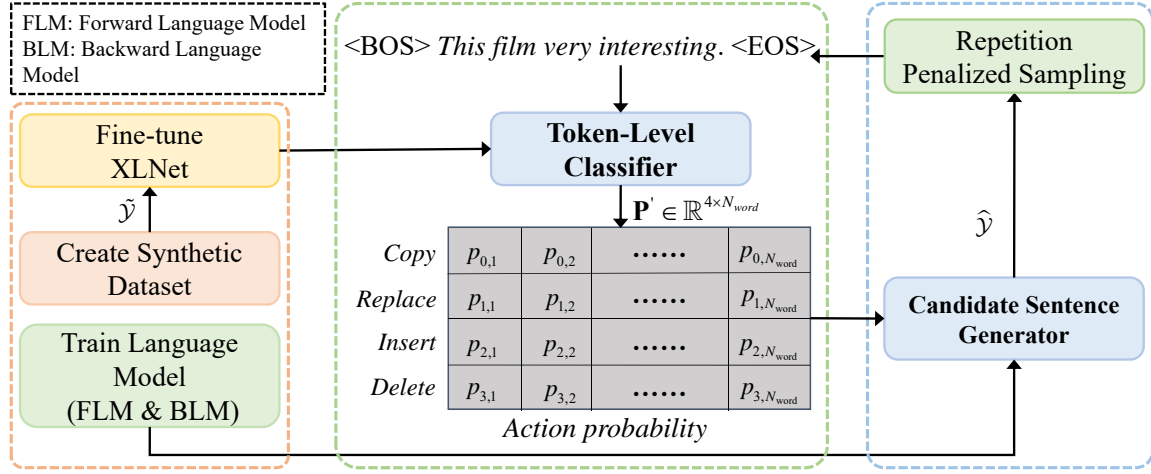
FLM: Forward Language Model
BLM: Backward Language Model

Fine-tune XLNet

$\tilde{y}$

Create Synthetic Dataset

Train Language Model (FLM & BLM)

<BOS> *This film very interesting*. <EOS>

**Token-Level Classifier**

$\mathbf{P}' \in \mathbb{R}^{4\times N_{word}}$

| *Copy* | $p_{0,1}$ | $p_{0,2}$ | …… | $p_{0,N_{\text{word}}}$ |
|---|---|---|---|---|
| *Replace* | $p_{1,1}$ | $p_{1,2}$ | …… | $p_{1,N_{\text{word}}}$ |
| *Insert* | $p_{2,1}$ | $p_{2,2}$ | …… | $p_{2,N_{\text{word}}}$ |
| *Delete* | $p_{3,1}$ | $p_{3,2}$ | …… | $p_{3,N_{\text{word}}}$ |

*Action probability*

Repetition Penalized Sampling

$\hat{y}$

**Candidate Sentence Generator**